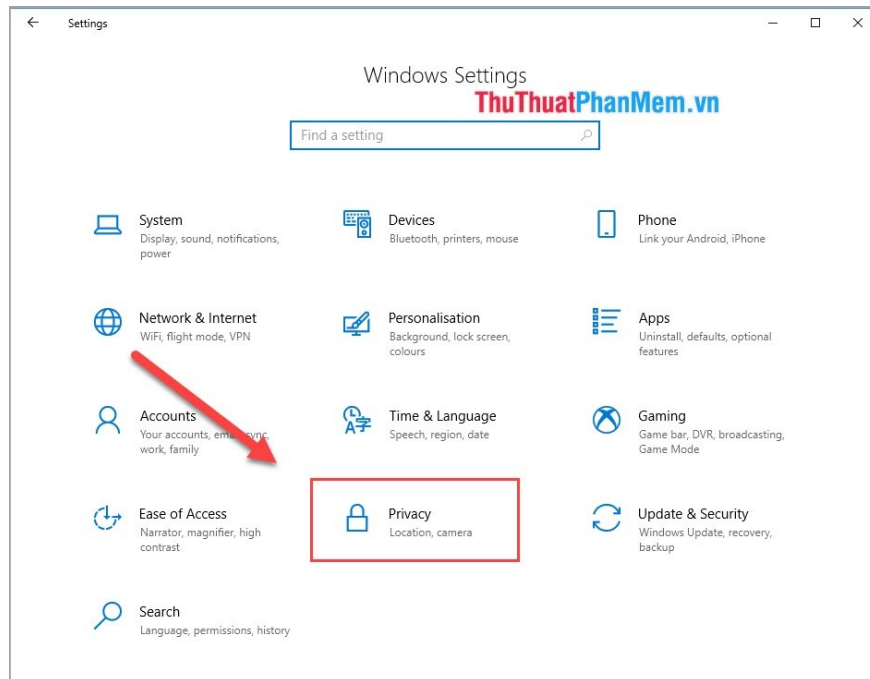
Settings

Windows Settings

ThuThuatPhanMem.vn

Find a setting

System
Display, sound, notifications, power

Devices
Bluetooth, printers, mouse

Phone
Link your Android, iPhone

Network & Internet
WiFi, flight mode, VPN

Personalisation
Background, lock screen, colours

Apps
Uninstall, defaults, optional features

Accounts
Your accounts, ema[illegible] sync, work, family

Time & Language
Speech, region, date

Gaming
Game bar, DVR, broadcasting, Game Mode

Ease of Access
Narrator, magnifier, high contrast

Privacy
Location, camera

Update & Security
Windows Update, recovery, backup

Search
Language, permissions, history